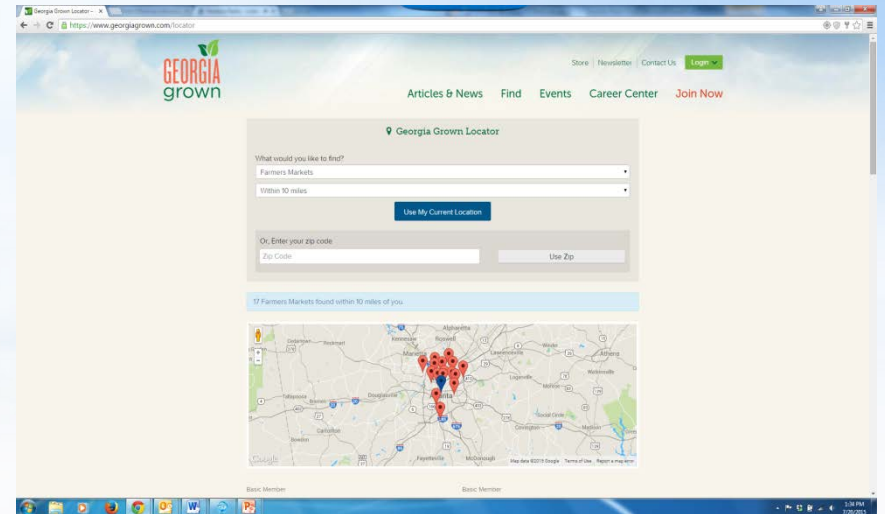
Georgia Grown Locator - ×

https://www.georgiagrown.com/locator

GEORGIA grown

Store | Newsletter | Contact Us | Login

Articles & News Find Events Career Center Join Now

Georgia Grown Locator

What would you like to find?

Farmers Markets

Within 10 miles

Use My Current Location

Or, Enter your zip code

Zip Code

Use Zip

17 Farmers Markets found within 10 miles of you.

Alpharetta
Roswell
Marietta
Lawrenceville
Athens
Loganville
Monroe
Douglasville
Tallapoosa
Carrollton
Social Circle
Covington
Newnan
McDonough
Fayetteville
Google
Map data ©2015 Google Terms of Use Report a map error

Basic Member
Basic Member

3:36 PM
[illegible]